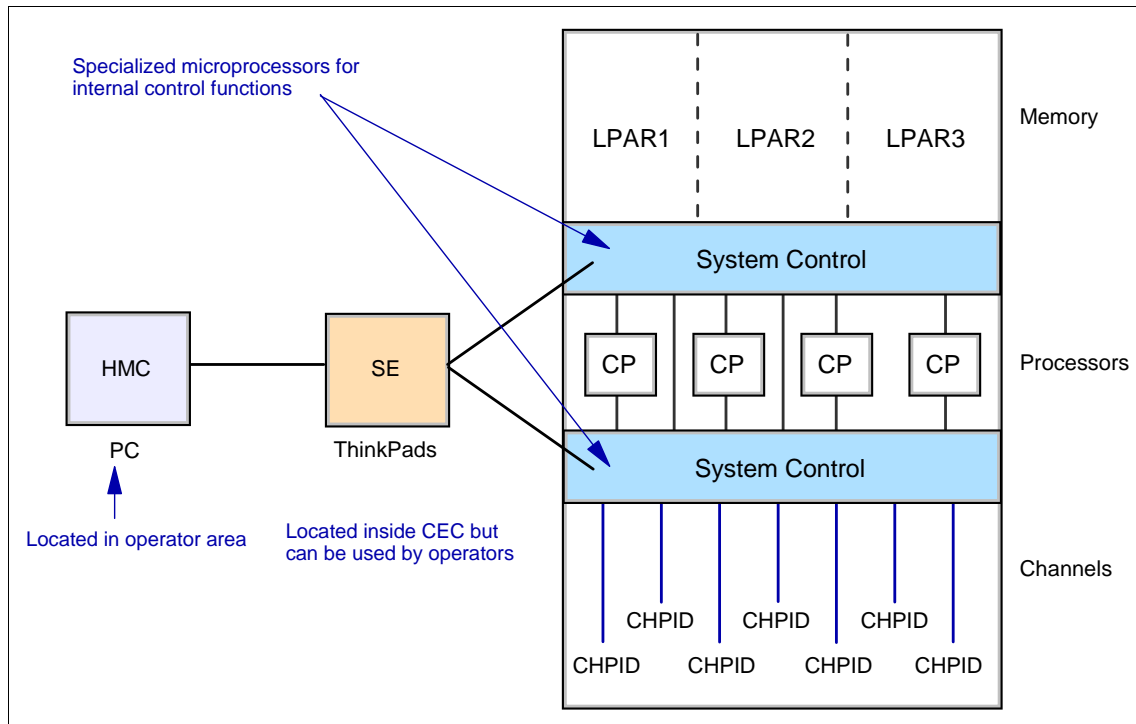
Specialized microprocessors for internal control functions

LPAR1

LPAR2

LPAR3

Memory

System Control

HMC

SE

CP

CP

CP

CP

Processors

PC

ThinkPads

System Control

Located in operator area

Located inside CEC but can be used by operators

Channels

CHPID

CHPID

CHPID

CHPID

CHPID

CHPID

CHPID